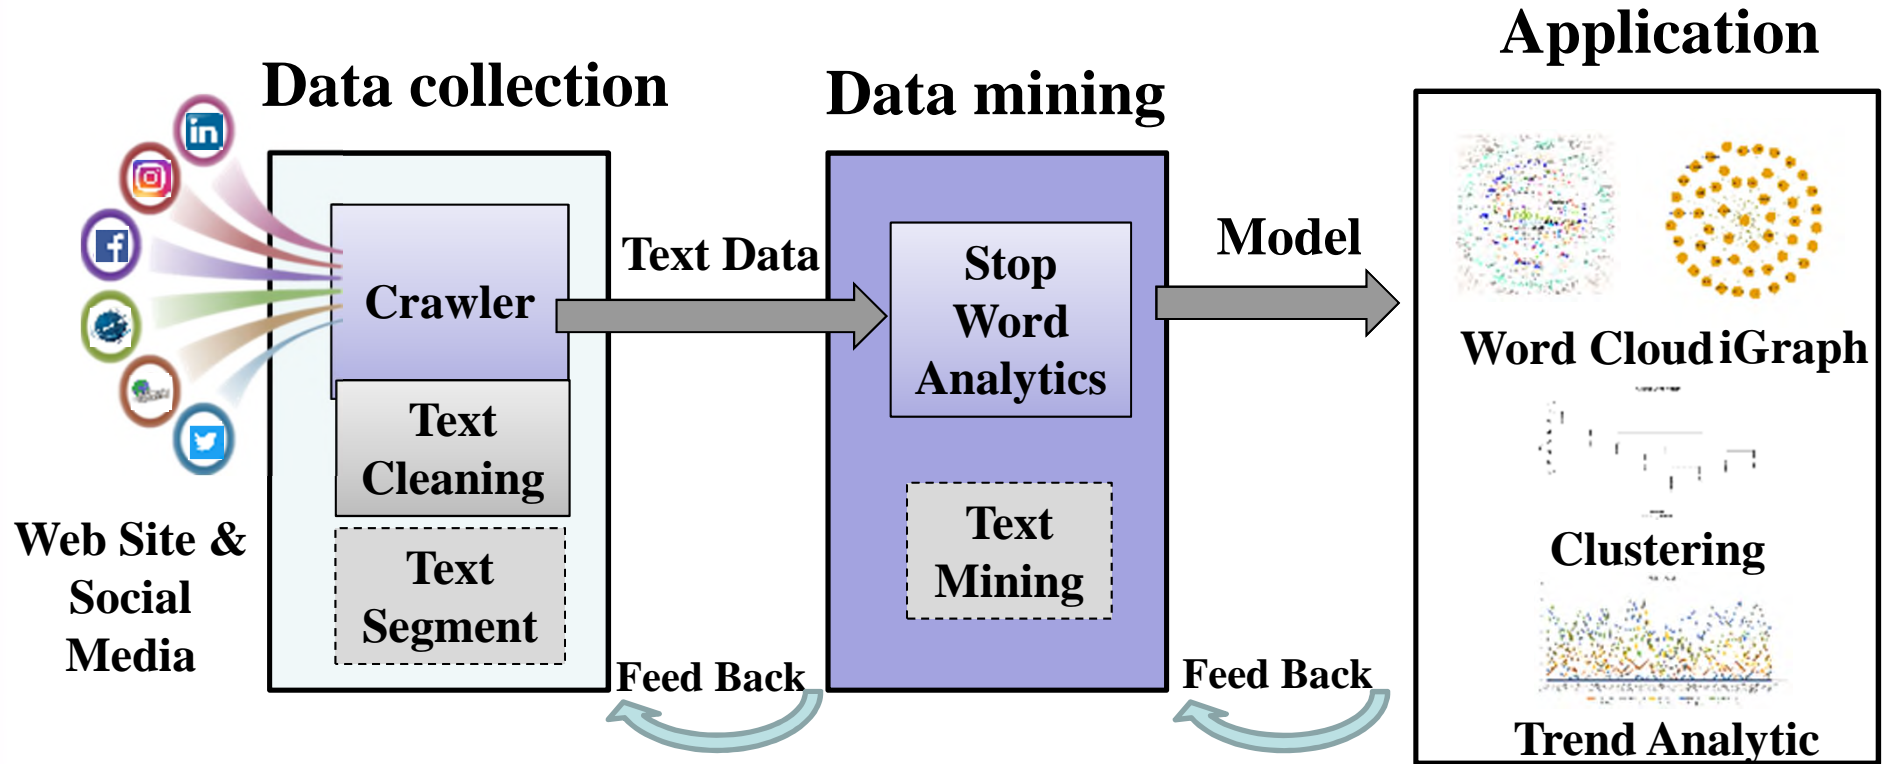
Web Site & Social Media

Data collection

Crawler

Text Cleaning

Text Segment

Text Data

Feed Back

Data mining

Stop Word Analytics

Text Mining

Model

Feed Back

Application

Word Cloud iGraph

Clustering

Trend Analytic